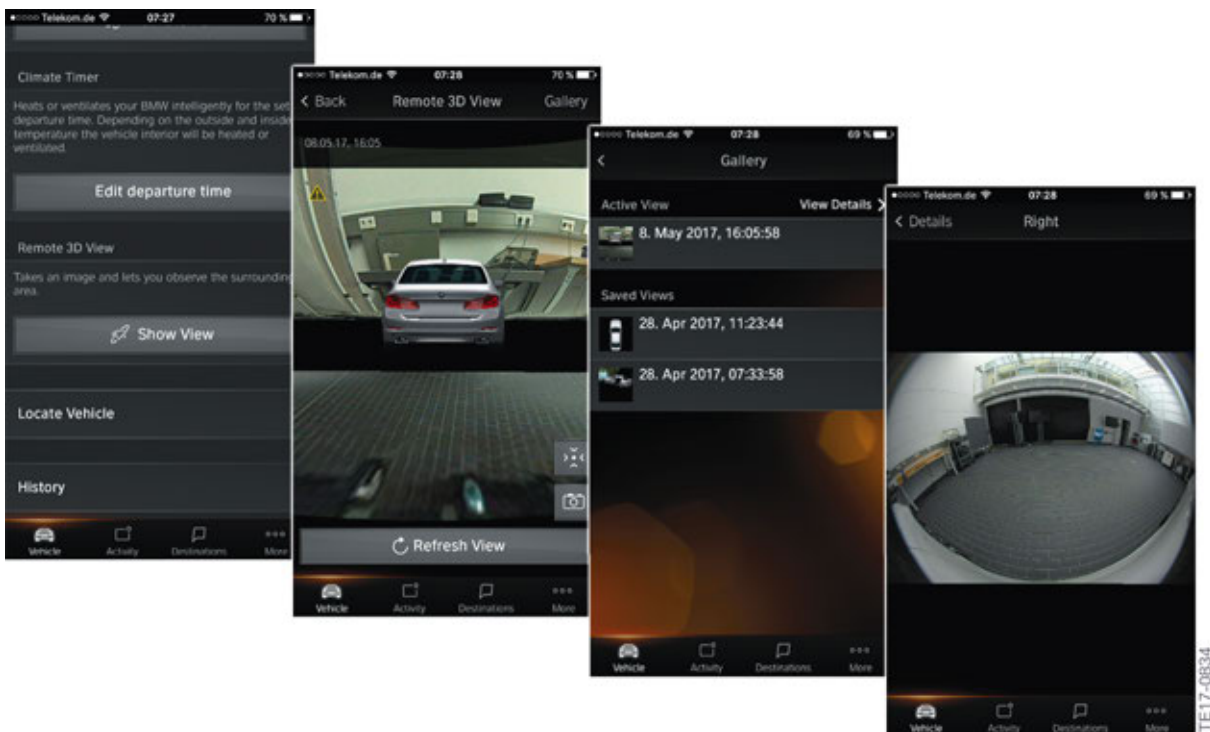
Telekom.de 07:27 70 %

Climate Timer

Heats or ventilates your BMW intelligently for the set departure time. Depending on the outside and inside temperature the vehicle interior will be heated or ventilated.

Edit departure time

Remote 3D View

Takes an image and lets you observe the surrounding area.

Show View

Locate Vehicle

History

Vehicle Activity Destinations More

Telekom.de 07:28 70 %

< Back Remote 3D View Gallery

08.05.17, 16:05

Refresh View

Vehicle Activity Destinations More

Telekom.de 07:28 69 %

< Gallery

Active View View Details >

8. May 2017, 16:05:58

Saved Views

28. Apr 2017, 11:23:44

28. Apr 2017, 07:33:58

Vehicle Activity Destinations More

Telekom.de 07:28 69 %

< Details Right

Vehicle Activity Destinations More

TE17-0834